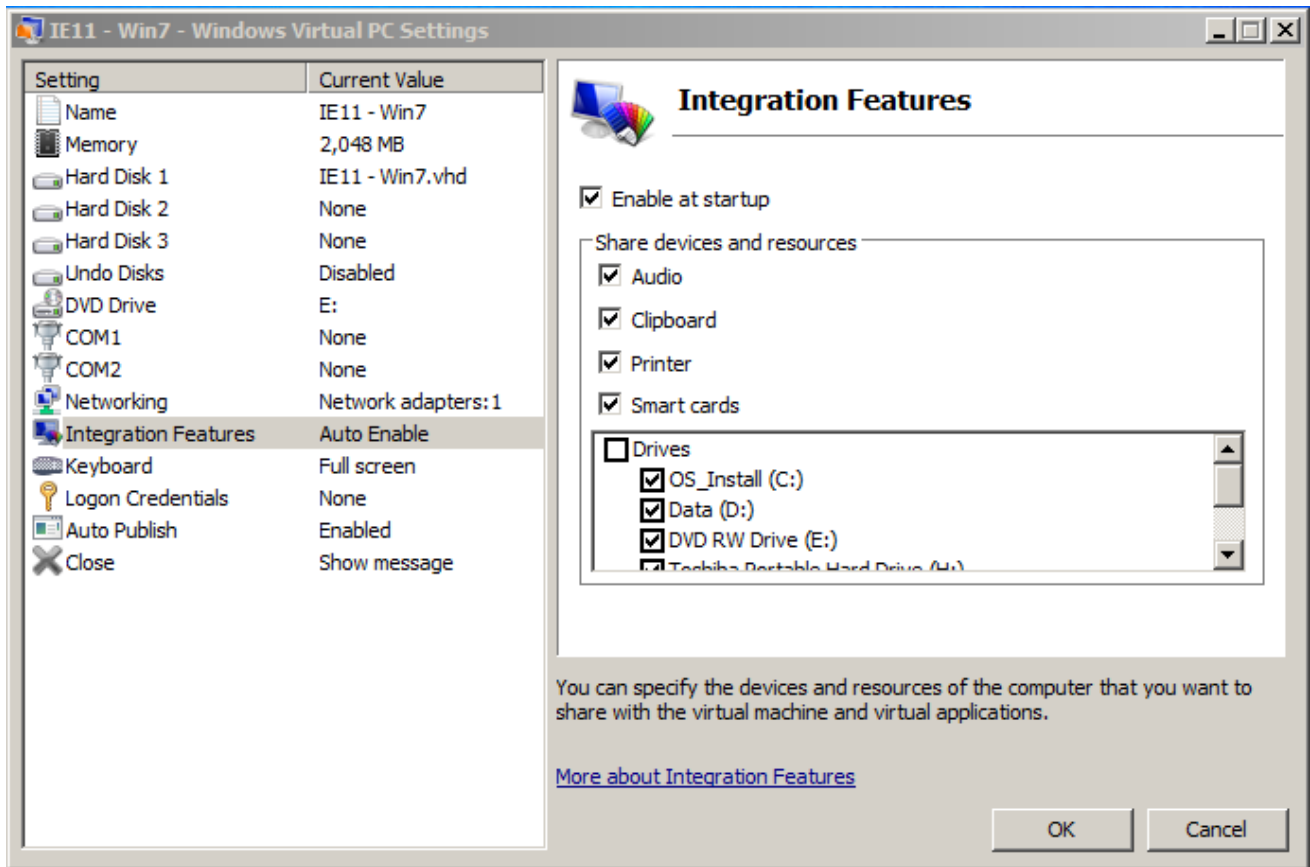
IE11 - Win7 - Windows Virtual PC Settings

| Setting | Current Value |
|---|---|
| Name | IE11 - Win7 |
| Memory | 2,048 MB |
| Hard Disk 1 | IE11 - Win7.vhd |
| Hard Disk 2 | None |
| Hard Disk 3 | None |
| Undo Disks | Disabled |
| DVD Drive | E: |
| COM1 | None |
| COM2 | None |
| Networking | Network adapters: 1 |
| Integration Features | Auto Enable |
| Keyboard | Full screen |
| Logon Credentials | None |
| Auto Publish | Enabled |
| Close | Show message |

Integration Features

Enable at startup

Share devices and resources

Audio

Clipboard

Printer

Smart cards

Drives

OS_Install (C:)

Data (D:)

DVD RW Drive (E:)

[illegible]

You can specify the devices and resources of the computer that you want to share with the virtual machine and virtual applications.

More about Integration Features

OK

Cancel